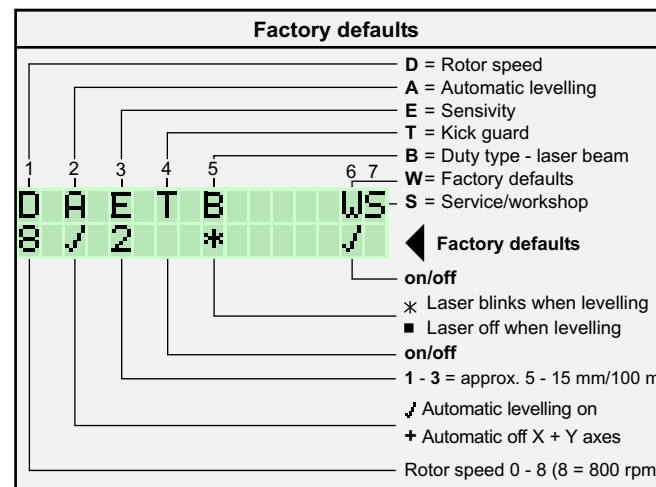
Factory defaults

D = Rotor speed
A = Automatic levelling
E = Sensivity
T = Kick guard
B = Duty type - laser beam
W= Factory defaults
S = Service/workshop

1 2 3 4 5 6 7

D A E T B WS
8 ✓ 2 * ✓

Factory defaults

on/off
* Laser blinks when levelling
■ Laser off when levelling
on/off
1 - 3 = approx. 5 - 15 mm/100 m
✓ Automatic levelling on
+ Automatic off X + Y axes
Rotor speed 0 - 8 (8 = 800 rpm